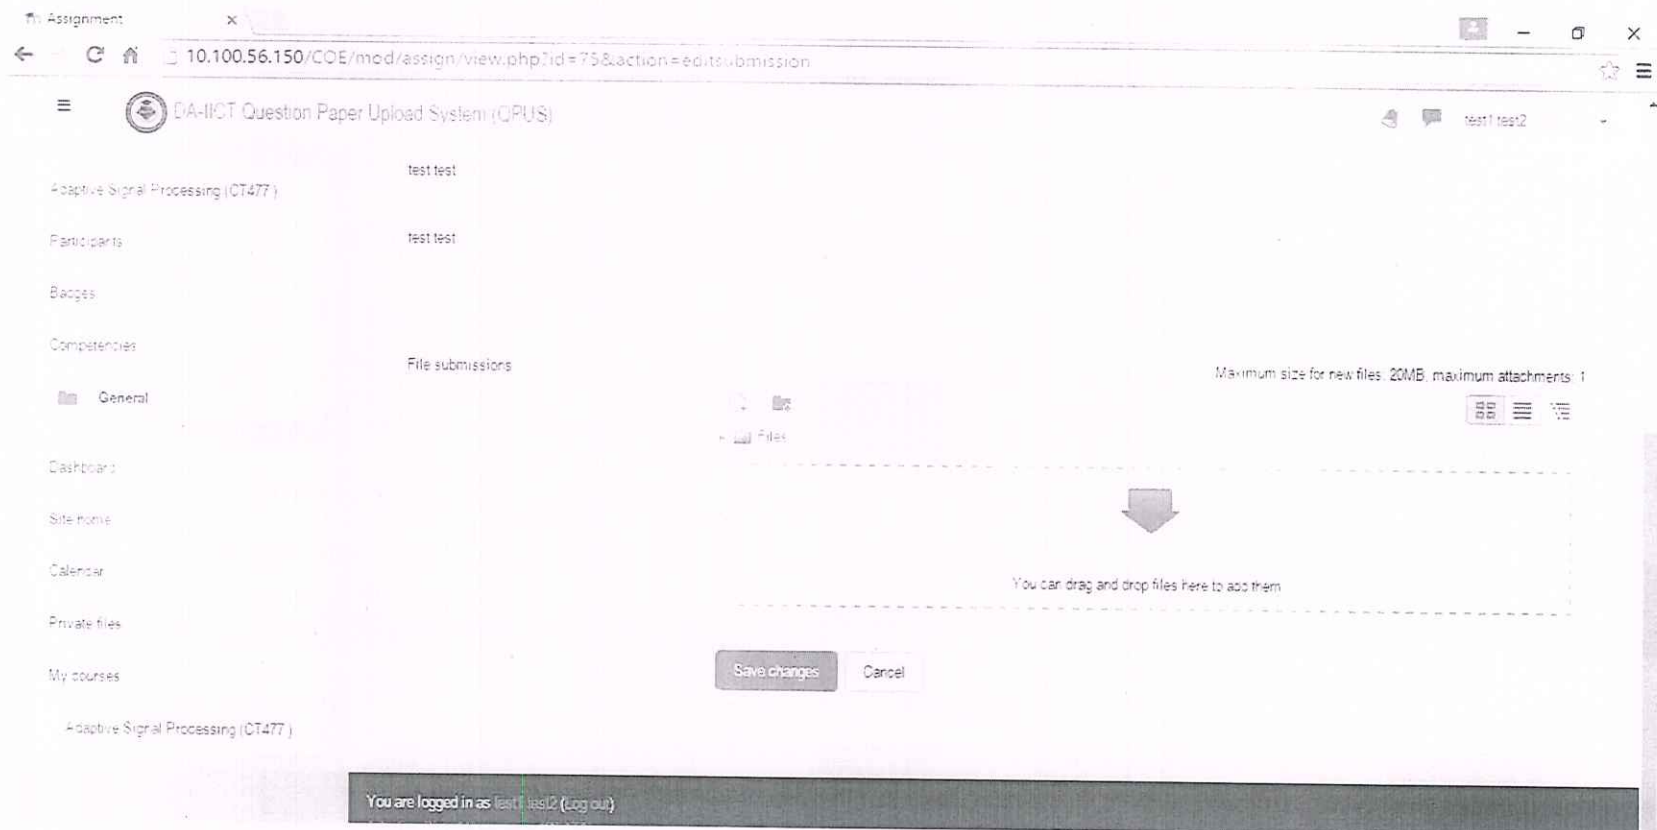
Assignment

10.100.56.150/COE/mod/assign/view.php?id=75&action=editsubmission

DA-IICT Question Paper Upload System (QPUS)

test1 test2

Adaptive Signal Processing (CT477 )

Participants

Badges

Competencies

General

Dashboard

Site home

Calendar

Private files

My courses

Adaptive Signal Processing (CT477 )

test test

test test

File submissions

Maximum size for new files: 20MB, maximum attachments: 1

Files

You can drag and drop files here to add them

Save changes

Cancel

You are logged in as test1 test2 (Log out)